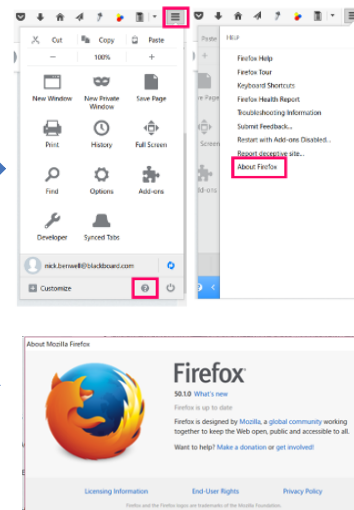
Cut Copy Paste
— 100% +
New Window
New Private Window
Save Page
Print
History
Full Screen
Find
Options
Add-ons
Developer
Synced Tabs
nick.bernwell@blackboard.com
Customize

HELP
Firefox Help
Firefox Tour
Keyboard Shortcuts
Firefox Health Report
Troubleshooting Information
Submit Feedback...
Restart with Add-ons Disabled...
Report deceptive site...
About Firefox

About Mozilla Firefox
Firefox
50.1.0 What's new
Firefox is up to date
Firefox is designed by Mozilla, a global community working together to keep the Web open, public and accessible to all.
Want to help? Make a donation or get involved!
Licensing Information
End-User Rights
Privacy Policy
Firefox and the Firefox logos are trademarks of the Mozilla Foundation.